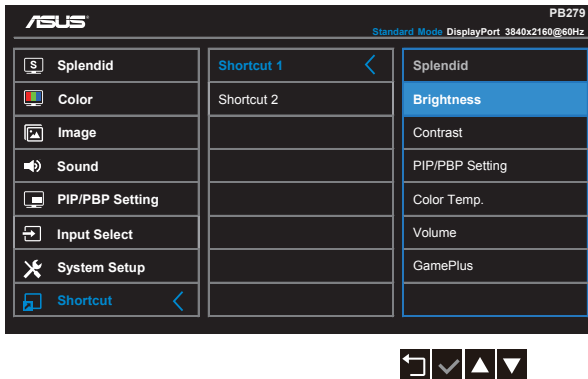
ASUS

PB279

Standard Mode DisplayPort 3840x2160@60Hz

Splendid

Color

Image

Sound

PIP/PBP Setting

Input Select

System Setup

Shortcut

Shortcut 1

Shortcut 2

Splendid

Brightness

Contrast

PIP/PBP Setting

Color Temp.

Volume

GamePlus